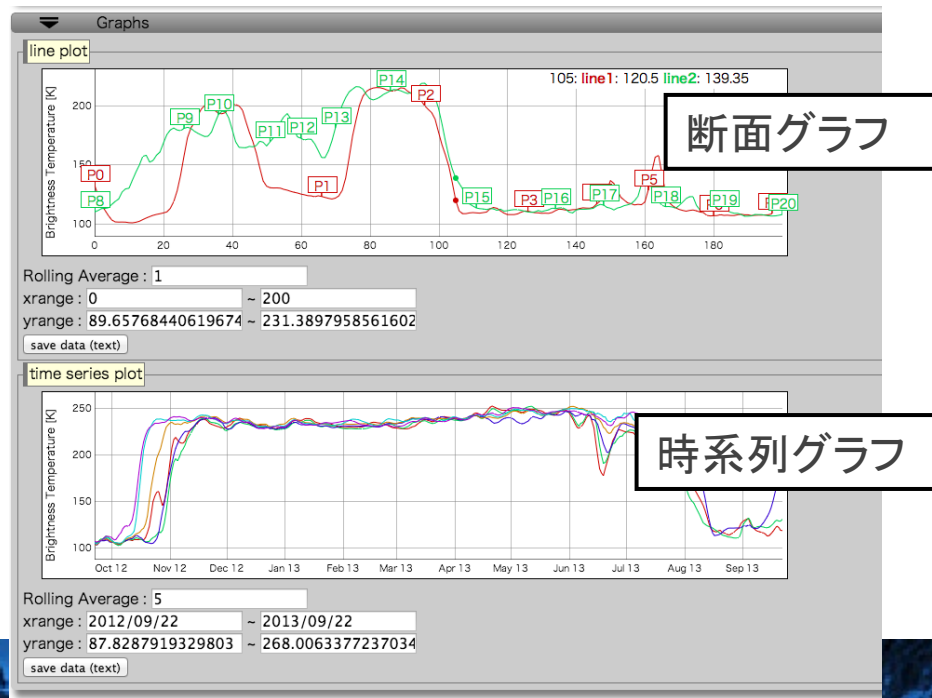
Graphs

line plot

105: line1: 120.5 line2: 139.35

断面グラフ

Brightness Temperature [K]

200
150
100

0 20 40 60 80 100 120 140 160 180

P0 P1 P2 P3 P5 P8 P9 P10 P11 P12 P13 P14 P15 P16 P17 P18 P19 P20

Rolling Average : 1
xrange : 0 ~ 200
yrange : 89.65768440619674 ~ 231.3897958561602
save data (text)

time series plot

時系列グラフ

Brightness Temperature [K]

250
200
150
100

Oct 12 Nov 12 Dec 12 Jan 13 Feb 13 Mar 13 Apr 13 May 13 Jun 13 Jul 13 Aug 13 Sep 13

Rolling Average : 5
xrange : 2012/09/22 ~ 2013/09/22
yrange : 87.8287919329803 ~ 268.0063377237034
save data (text)